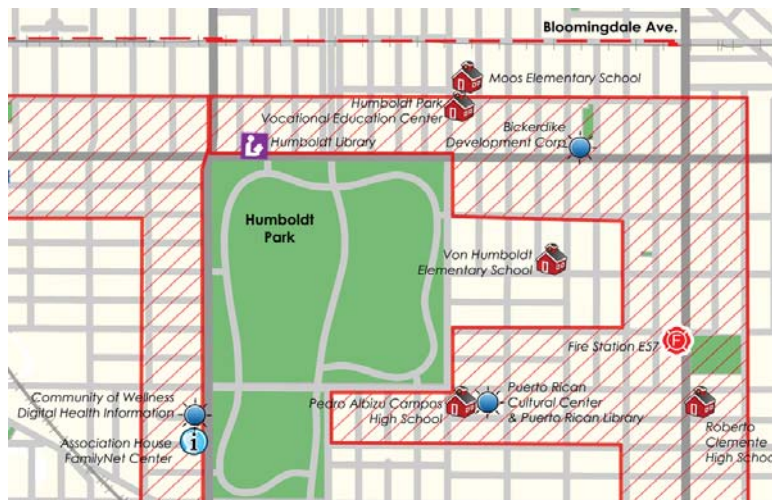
Bloomingdale Ave.

Moos Elementary School

Humboldt Park Vocational Education Center

Humboldt Library

Bickerdike Development Corp.

Humboldt Park

Von Humboldt Elementary School

Fire Station E57

Community of Wellness Digital Health Information

Association House FamilyNet Center

Pedro Albizu Campos High School

Puerto Rican Cultural Center & Puerto Rican Library

Roberto Clemente High School